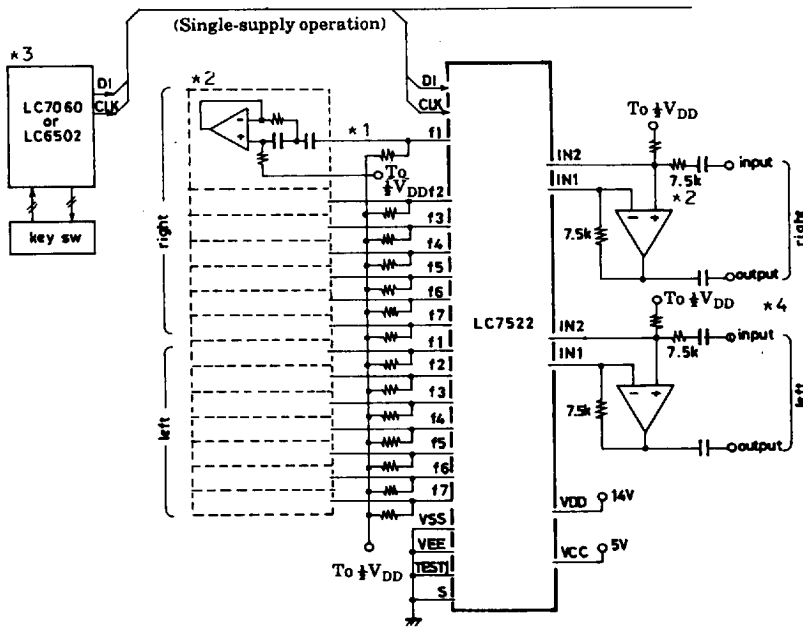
(Single-supply operation)

*3
LC7060 or LC6502
DI
CLK
key sw

*2
*1
right
left
To $\frac{1}{2}V_{DD}$

DI
CLK
f1
f2
f3
f4
f5
f6
f7
f1
f2
f3
f4
f5
f6
f7
VSS
VEE
TEST
S
LC7522
To $\frac{1}{2}V_{DD}$

IN2
IN1
To $\frac{1}{2}V_{DD}$
7.5k
input
7.5k
*2
output
right

IN2
IN1
To $\frac{1}{2}V_{DD}$
*4
7.5k
input
7.5k
output
left

VDD
14V
VCC
5V